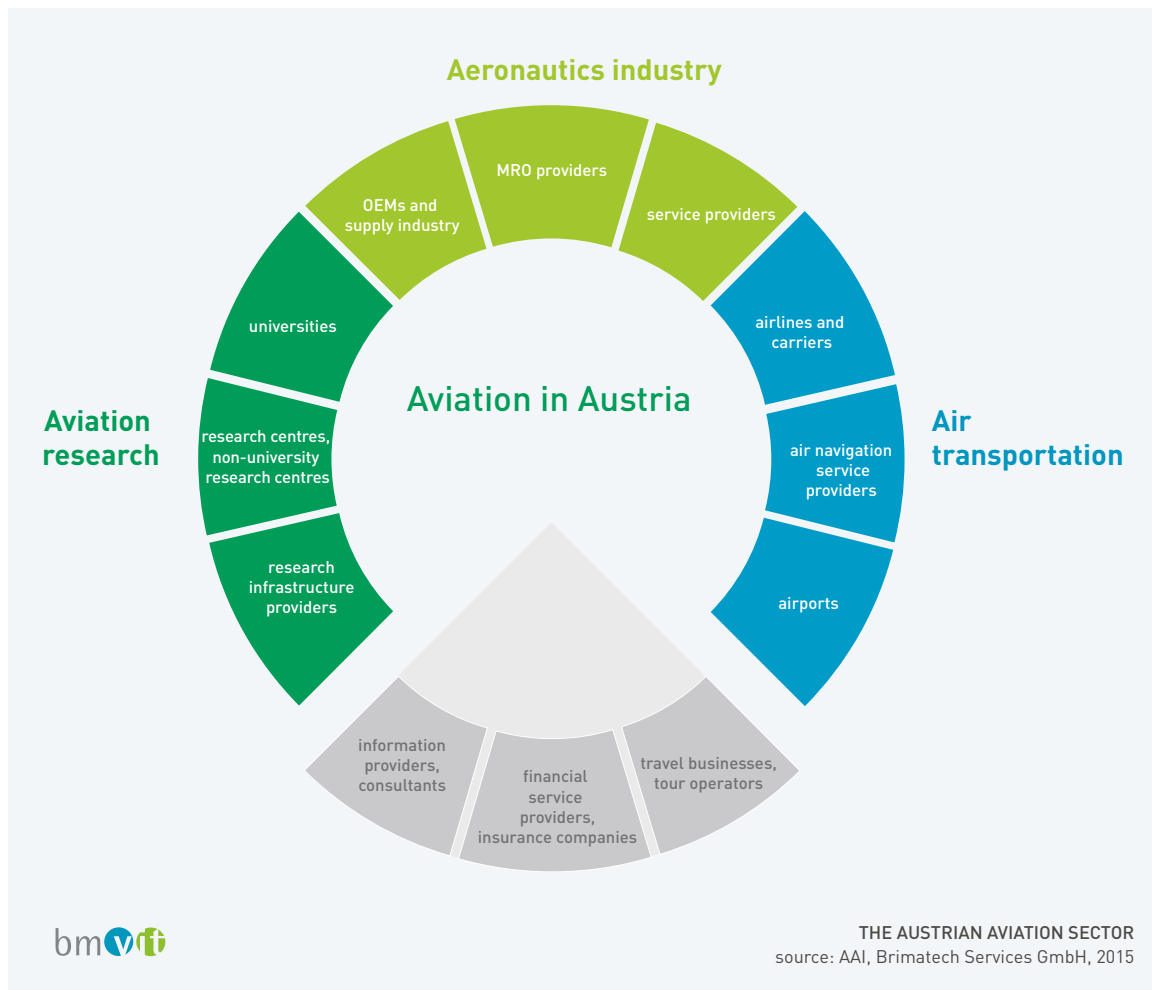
Aeronautics industry

OEMs and supply industry

MRO providers

service providers

Aviation research

universities

research centres, non-university research centres

research infrastructure providers

Aviation in Austria

Air transportation

airlines and carriers

air navigation service providers

airports

information providers, consultants

financial service providers, insurance companies

travel businesses, tour operators

bmvit

THE AUSTRIAN AVIATION SECTOR
source: AAI, Brimatech Services GmbH, 2015